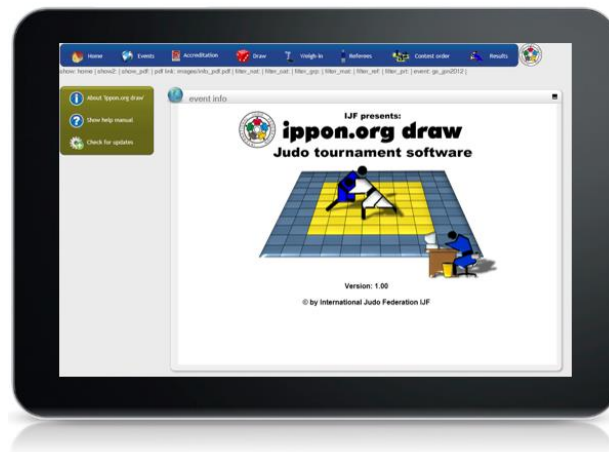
Home Events Accreditation Draw Weigh-in Referees Contest order Results

show: home | show2 | show_pdf | pdf link: images/info_pdf.pdf | filter_nat: | filter_cat: | filter_grp: | filter_mat: | filter_ref: | filter_prt: | event: gp_jpn2012 |

About 'ippon.org draw'
Show help manual
Check for updates

event info

IJF presents:
ippon.org draw
Judo tournament software

Version: 1.00

© by International Judo Federation IJF